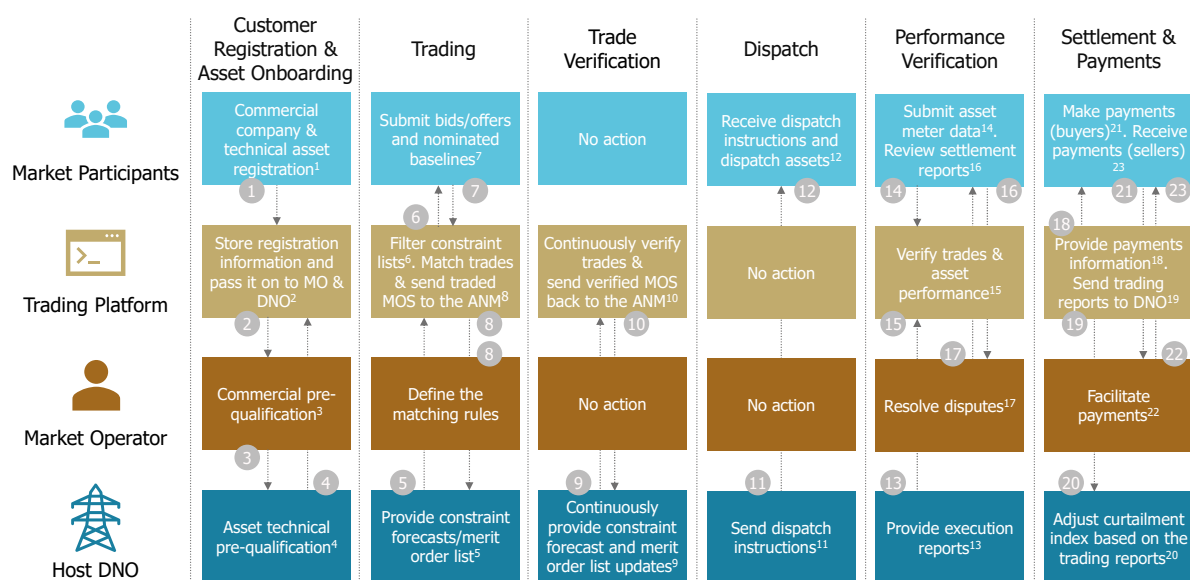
| | Customer Registration & Asset Onboarding | Trading | Trade Verification | Dispatch | Performance Verification | Settlement & Payments |
|---|---|---|---|---|---|---|
| Market Participants | Commercial company & technical asset registration$^1$ | Submit bids/offers and nominated baselines$^7$ | No action | Receive dispatch instructions and dispatch assets$^{12}$ | Submit asset meter data$^{14}$. Review settlement reports$^{16}$ | Make payments (buyers)$^{21}$. Receive payments (sellers)$^{23}$ |
| Trading Platform | Store registration information and pass it on to MO & DNO$^2$ | Filter constraint lists$^6$. Match trades & send traded MOS to the ANM$^8$ | Continuously verify trades & send verified MOS back to the ANM$^{10}$ | No action | Verify trades & asset performance$^{15}$ | Provide payments information$^{18}$. Send trading reports to DNO$^{19}$ |
| Market Operator | Commercial pre-qualification$^3$ | Define the matching rules | No action | No action | Resolve disputes$^{17}$ | Facilitate payments$^{22}$ |
| Host DNO | Asset technical pre-qualification$^4$ | Provide constraint forecasts/merit order list$^5$ | Continuously provide constraint forecast and merit order list updates$^9$ | Send dispatch instructions$^{11}$ | Provide execution reports$^{13}$ | Adjust curtailment index based on the trading reports$^{20}$ |

1 2 3 4 5 6 7 8 8 9 10 11 12 13 14 15 16 17 18 19 20 21 22 23